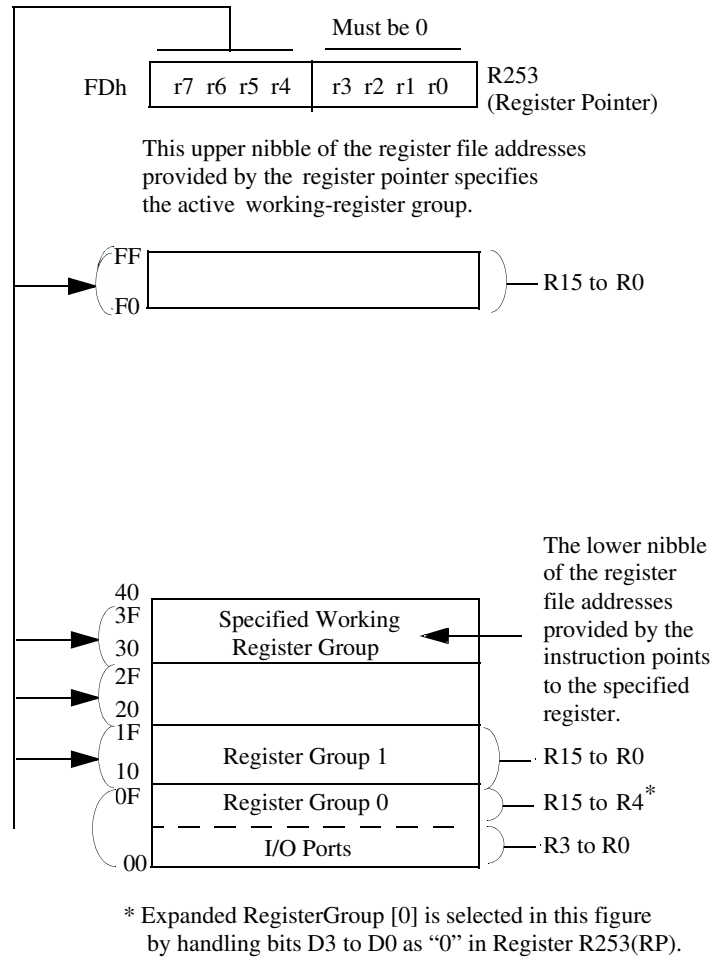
Must be 0

FDh

r7 r6 r5 r4

r3 r2 r1 r0

R253
(Register Pointer)

This upper nibble of the register file addresses provided by the register pointer specifies the active working-register group.

FF

F0

R15 to R0

The lower nibble of the register file addresses provided by the instruction points to the specified register.

40

3F

30

Specified Working Register Group

2F

20

1F

10

Register Group 1

R15 to R0

0F

Register Group 0

R15 to R4*

00

I/O Ports

R3 to R0

* Expanded RegisterGroup [0] is selected in this figure by handling bits D3 to D0 as "0" in Register R253(RP).